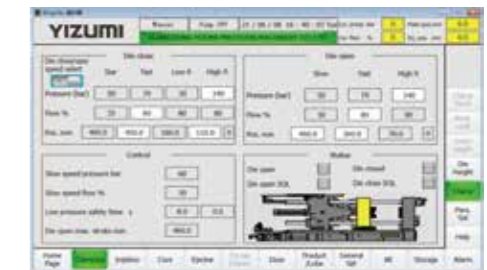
YIZUMI

Die close

Die close/open speed select

Slow Fast Low P. High P.

Pressure (bar) 30 30 30 140

Flow % 20 60 40 80

Pos. mm 900.0 450.0 200.0 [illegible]

Die open

Slow Fast High P.

Pressure (bar) 30 70 140

Flow % 30 80 30

Pos. mm 900.0 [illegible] 50.0

Control

Slow speed pressure bar 40

Slow speed flow % 30

Low pressure safety flow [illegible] 0.0 0.0

Die open max. stroke mm 900.0

Status

Die open

Die closed

Die open SOL

Die close SOL

Die Height

Clamp

Para. Set

Help

Home Page

Clamping

Injection

Core

Ejector

Die

Product Z-die

General Set

IM

Storage

Alarm